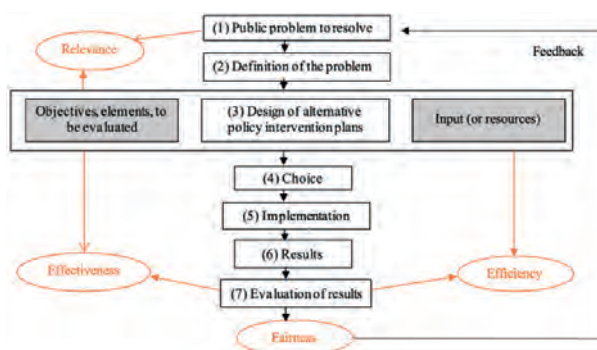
(1) Public problem to resolve

Relevance

Feedback

(2) Definition of the problem

Objectives, elements, to be evaluated

(3) Design of alternative policy intervention plans

Input (or resources)

(4) Choice

(5) Implementation

(6) Results

Effectiveness

Efficiency

(7) Evaluation of results

Fairness